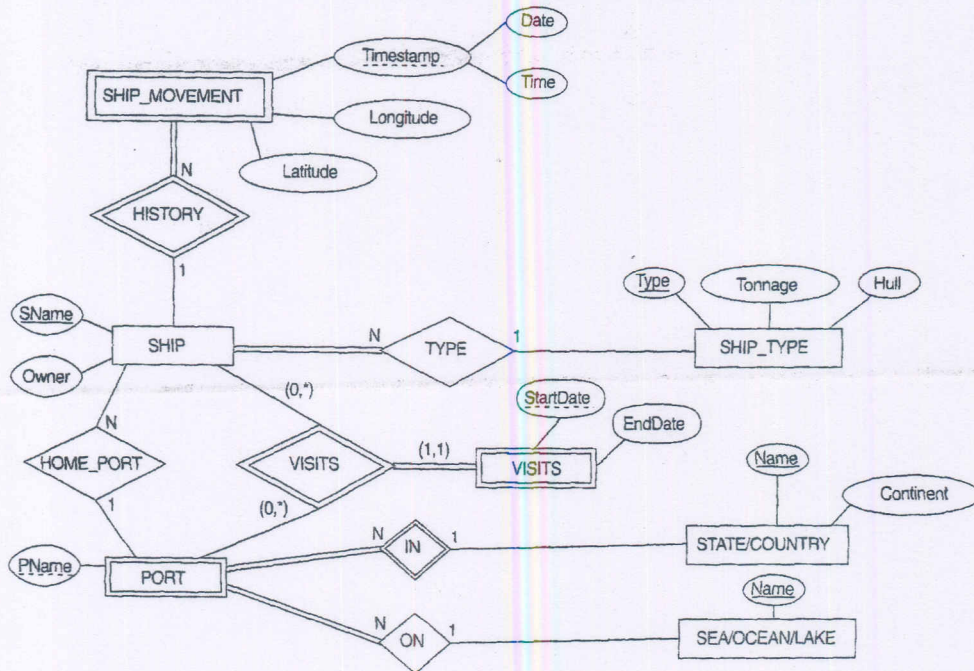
Date
Timestamp
Time
SHIP_MOVEMENT
Longitude
Latitude
N
HISTORY
1
Type
Tonnage
Hull
SName
SHIP
N
TYPE
1
SHIP_TYPE
Owner
(0,*)
StartDate
EndDate
N
HOME_PORT
VISITS
(1,1)
VISITS
Name
Continent
1
(0,*)
N
IN
1
STATE/COUNTRY
PName
PORT
Name
N
ON
1
SEA/OCEAN/LAKE